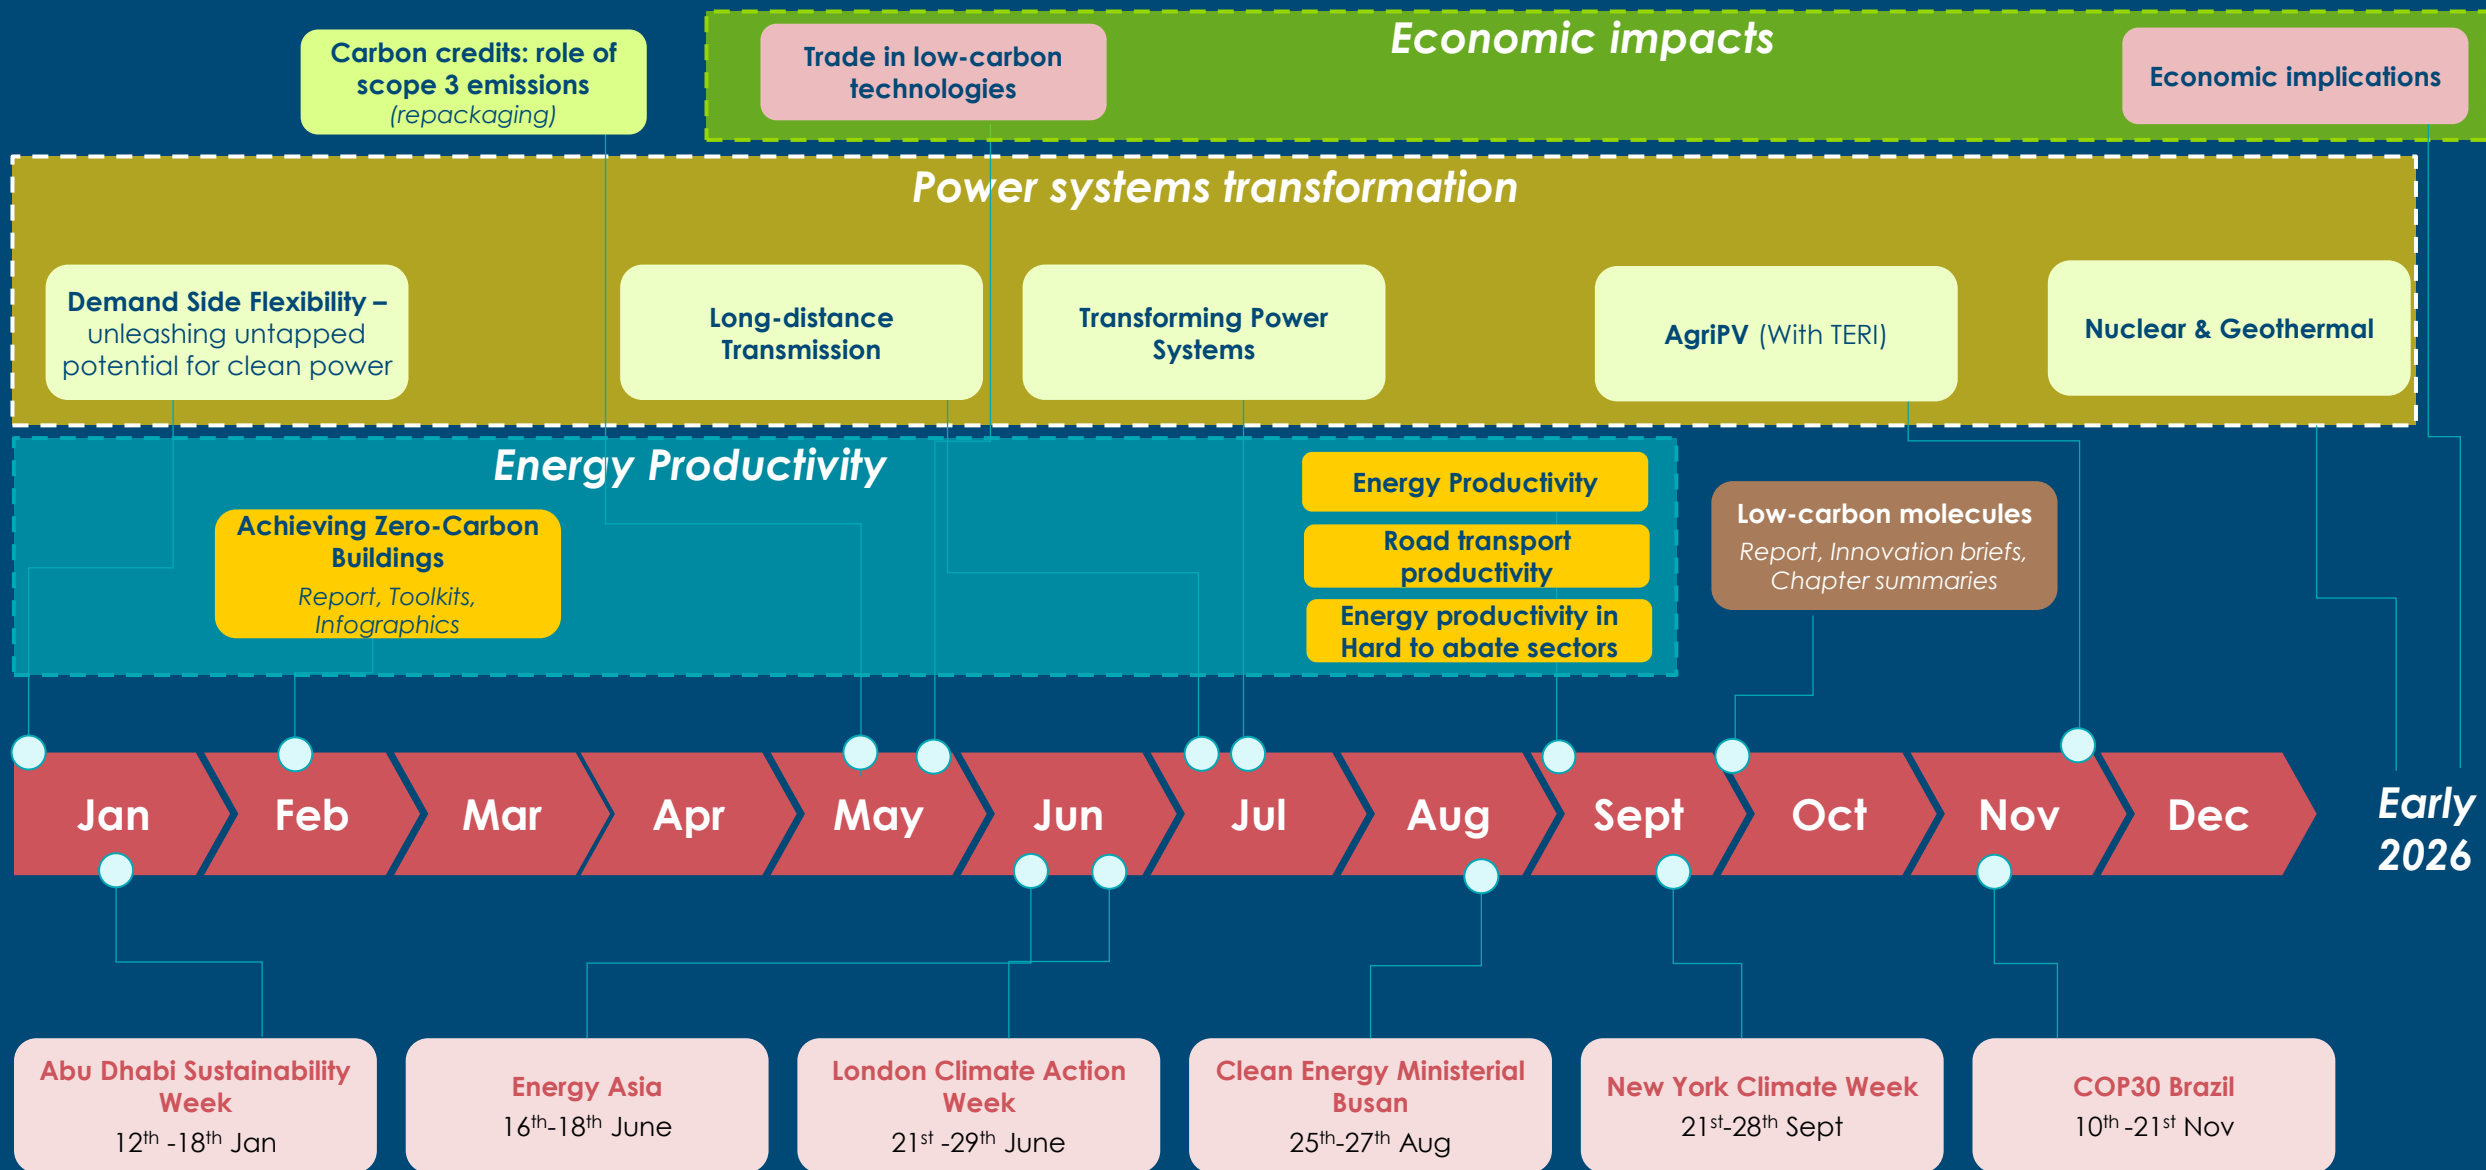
Carbon credits: role of scope 3 emissions
(repackaging)

Trade in low-carbon technologies

Economic impacts

Economic implications

Power systems transformation

Demand Side Flexibility – unleashing untapped potential for clean power

Long-distance Transmission

Transforming Power Systems

AgriPV (With TERI)

Nuclear & Geothermal

Energy Productivity

Achieving Zero-Carbon Buildings
Report, Toolkits, Infographics

Energy Productivity

Road transport productivity

Energy productivity in Hard to abate sectors

Low-carbon molecules
Report, Innovation briefs, Chapter summaries

Jan Feb Mar Apr May Jun Jul Aug Sept Oct Nov Dec

Early 2026

Abu Dhabi Sustainability Week
12$^{th}$ -18$^{th}$ Jan

Energy Asia
16$^{th}$-18$^{th}$ June

London Climate Action Week
21$^{st}$ -29$^{th}$ June

Clean Energy Ministerial Busan
25$^{th}$-27$^{th}$ Aug

New York Climate Week
21$^{st}$-28$^{th}$ Sept

COP30 Brazil
10$^{th}$ -21$^{st}$ Nov